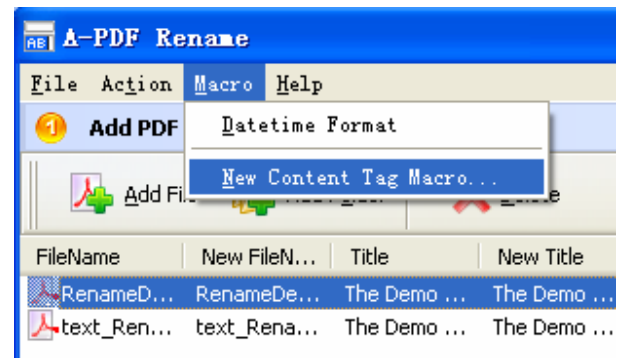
A-PDF Rename

File Action Macro Help

1 Add PDF

Datetime Format

New Content Tag Macro...

Add Fi

| FileName | New FileN... | Title | New Title |
|---|---|---|---|
| RenameD... | RenameDe... | The Demo ... | The Demo ... |
| text_Ren... | text_Rena... | The Demo ... | The Demo ... |